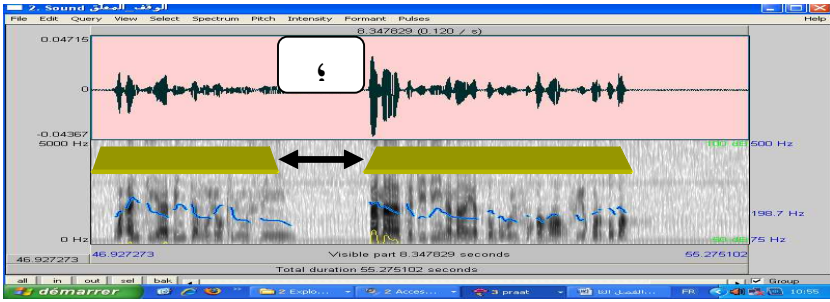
2. Sound الوقف المعلق
File Edit Query View Select Spectrum Pitch Intensity Formant Pulses Help
8.347829 (0.120 / s)
0.04715
ء
0
-0.04367
5000 Hz
100 dB
500 Hz
198.7 Hz
0 Hz
75 Hz
46.927273
Visible part 8.347829 seconds
55.275102
46.927273
Total duration 55.275102 seconds
all in out sel bak
Group
démarrer
2 Explo...
2 Acces...
3 praat
الفصل الا...
FR
10:55